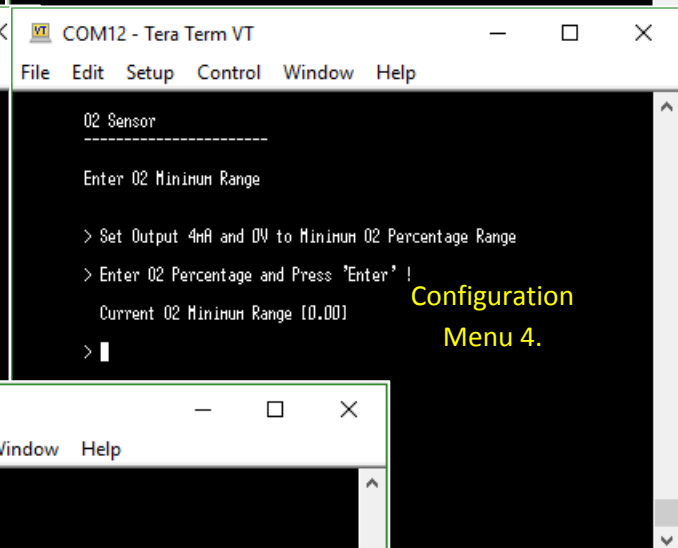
COM12 - Tera Term VT

File Edit Setup Control Window Help

O2 Sensor
----------------------

Enter O2 Minimum Range

> Set Output 4mA and 0V to Minimum O2 Percentage Range

> Enter O2 Percentage and Press 'Enter' !

Current O2 Minimum Range [0.00]

>

Configuration Menu 4.

Window Help